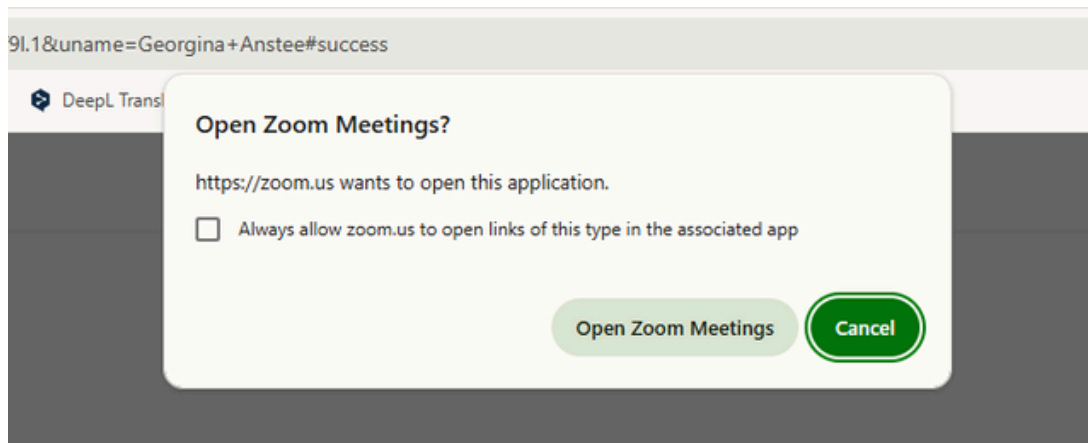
9l.1&uname=Georgina+Anstee#success

DeepL Transl

Open Zoom Meetings?

https://zoom.us wants to open this application.

Always allow zoom.us to open links of this type in the associated app

Open Zoom Meetings

Cancel